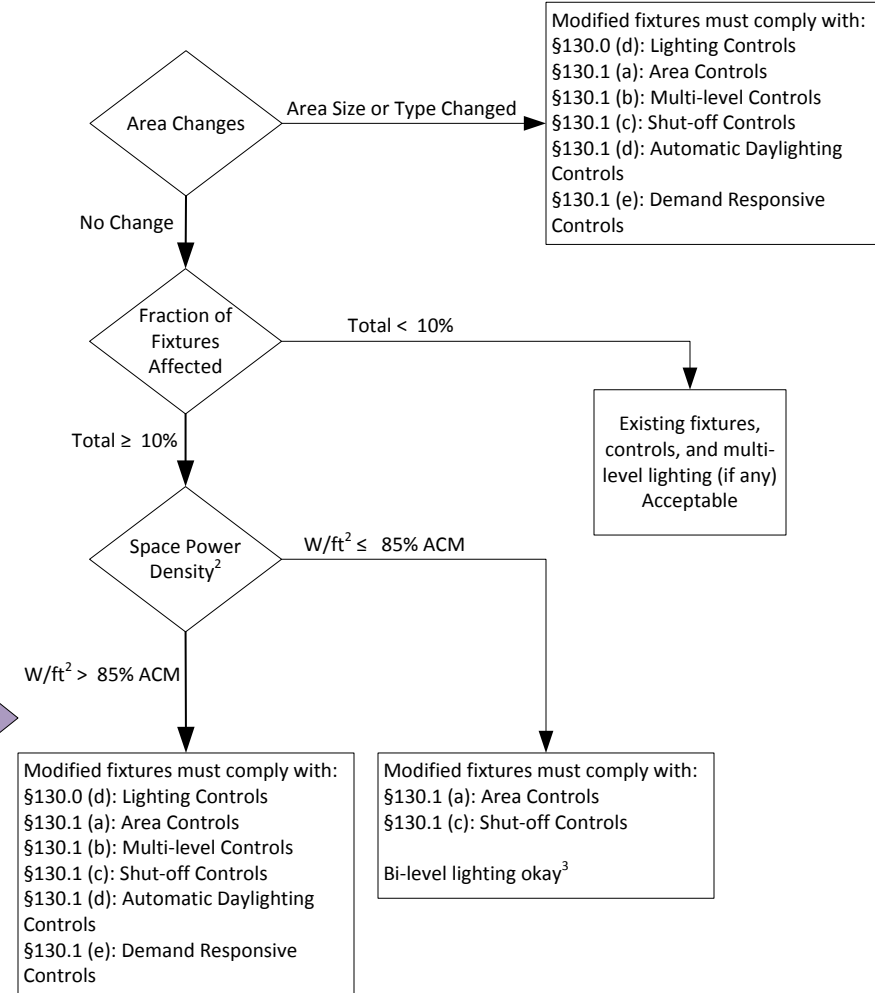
Modified fixtures must comply with:
§130.0 (d): Lighting Controls
§130.1 (a): Area Controls
§130.1 (b): Multi-level Controls
§130.1 (c): Shut-off Controls
§130.1 (d): Automatic Daylighting Controls
§130.1 (e): Demand Responsive Controls

Area Changes

Area Size or Type Changed

No Change

Fraction of Fixtures Affected

Total < 10%

Existing fixtures, controls, and multi-level lighting (if any) Acceptable

Total ≥ 10%

Space Power Density$^2$

W/ft$^2$ ≤ 85% ACM

W/ft$^2$ > 85% ACM

Modified fixtures must comply with:
§130.0 (d): Lighting Controls
§130.1 (a): Area Controls
§130.1 (b): Multi-level Controls
§130.1 (c): Shut-off Controls
§130.1 (d): Automatic Daylighting Controls
§130.1 (e): Demand Responsive Controls

Modified fixtures must comply with:
§130.1 (a): Area Controls
§130.1 (c): Shut-off Controls

Bi-level lighting okay$^3$